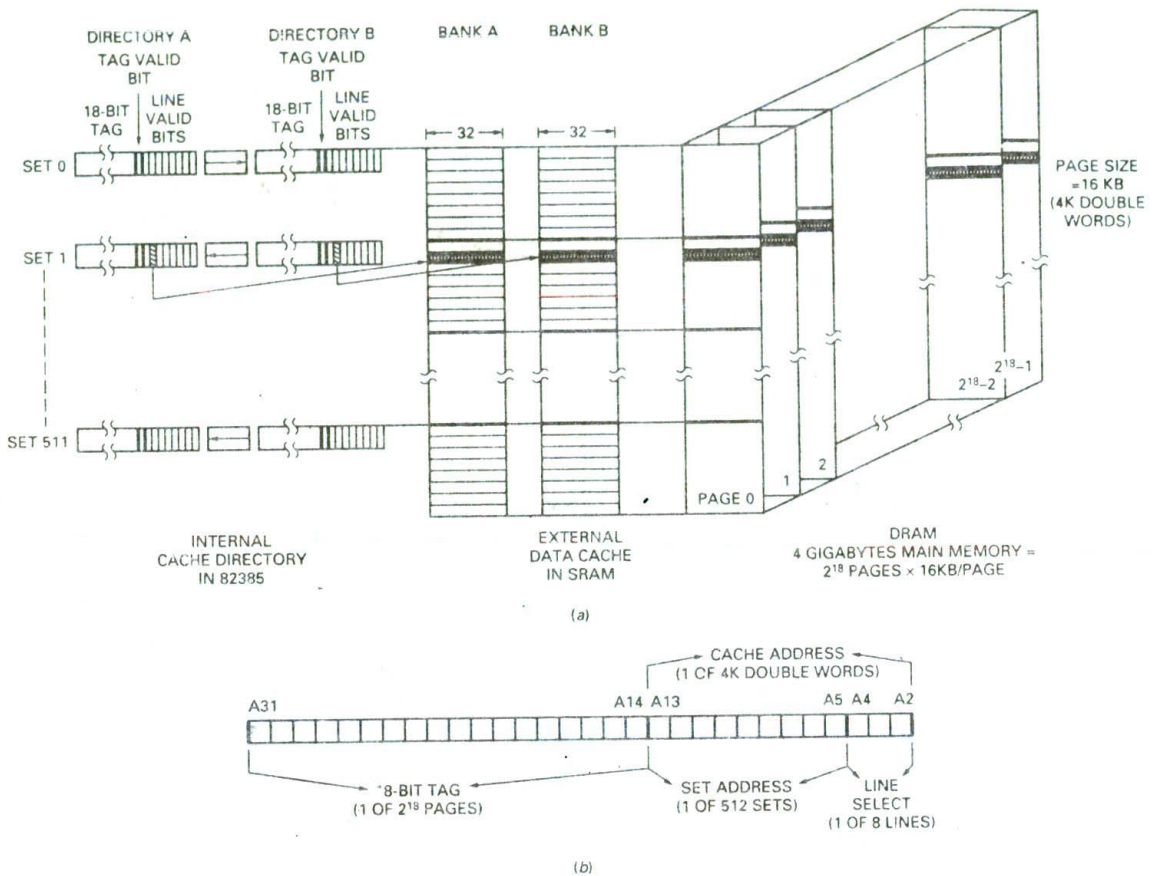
DIRECTORY A
TAG VALID BIT
18-BIT TAG
LINE VALID BITS

DIRECTORY B
TAG VALID BIT
18-BIT TAG
LINE VALID BITS

BANK A
BANK B

32
32

SET 0
SET 1
SET 511

PAGE SIZE =16 KB (4K DOUBLE WORDS)

$2^{18}-1$
$2^{18}-2$
2
1
PAGE 0

INTERNAL CACHE DIRECTORY IN 82385

EXTERNAL DATA CACHE IN SRAM

DRAM
4 GIGABYTES MAIN MEMORY = $2^{18}$ PAGES × 16KB/PAGE

(a)

CACHE ADDRESS
(1 CF 4K DOUBLE WORDS)

A31
A14 A13
A5 A4
A2

'8-BIT TAG
(1 OF $2^{18}$ PAGES)

SET ADDRESS
(1 OF 512 SETS)

LINE SELECT
(1 OF 8 LINES)

(b)